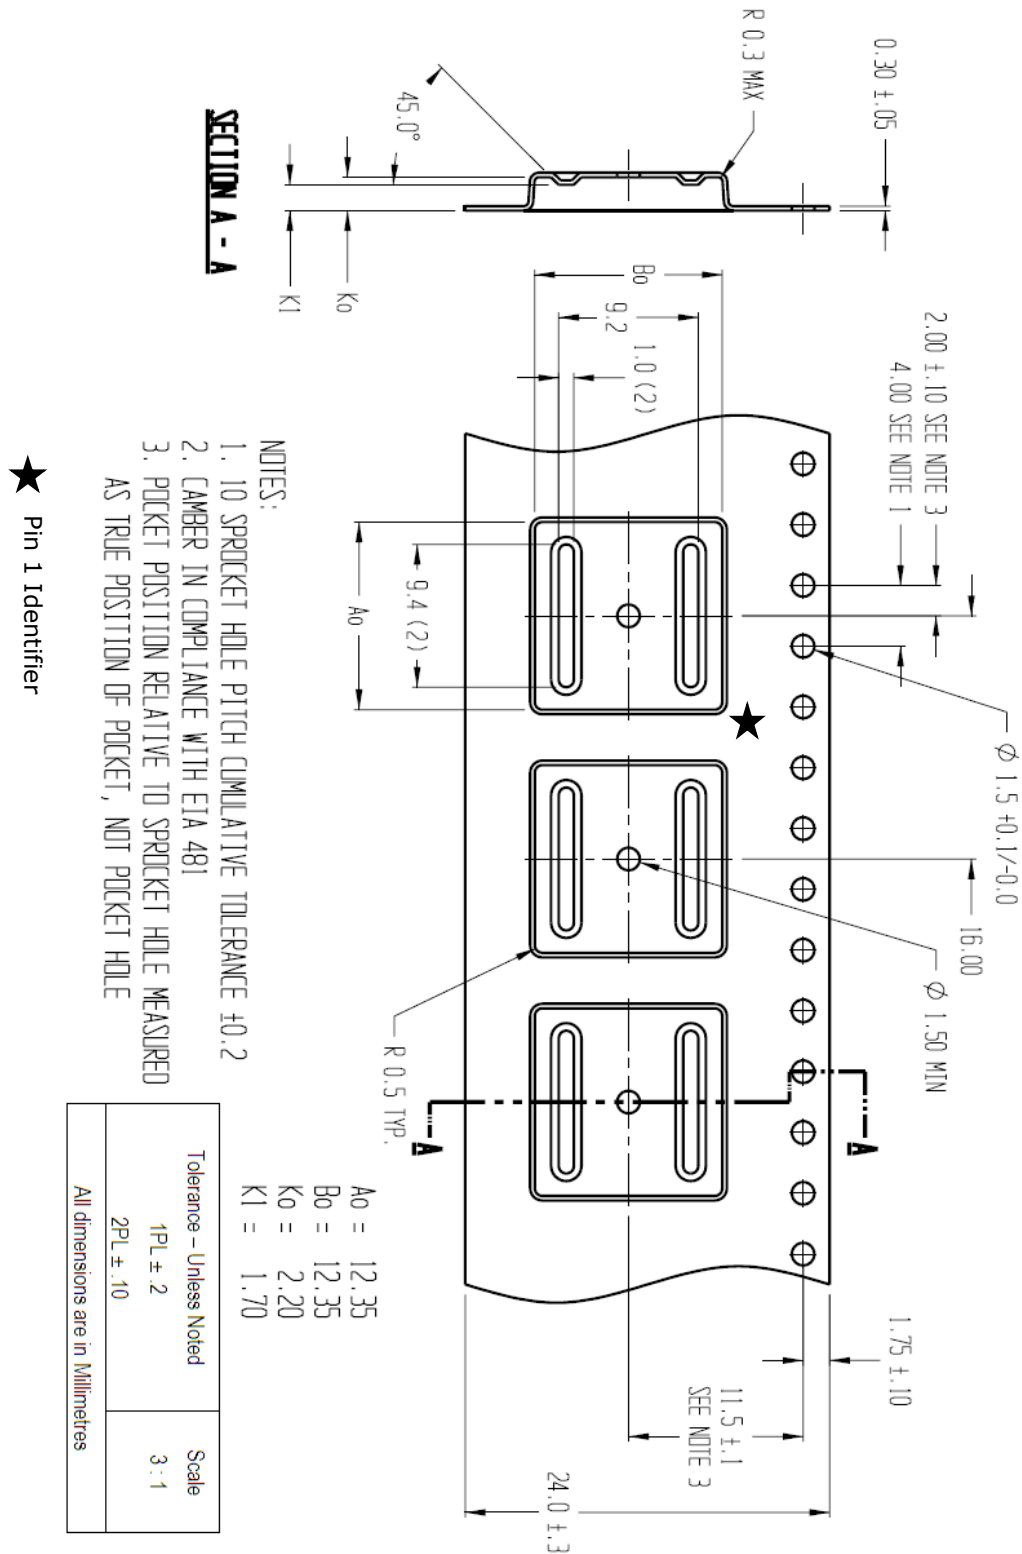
SECTION A - A

45.0°

R 0.3 MAX

0.30 ±.05

K1

Ko

Bo

9.2

1.0 (2)

2.00 ±.10 SEE NOTE 3

4.00 SEE NOTE 1

Ø 1.5 +0.1/-0.0

16.00

Ø 1.50 MIN

9.4 (2)

Ao

R 0.5 TYP.

A

A

NOTES:
1. 10 SPROCKET HOLE PITCH CUMULATIVE TOLERANCE ±0.2
2. CAMBER IN COMPLIANCE WITH EIA 481
3. POCKET POSITION RELATIVE TO SPROCKET HOLE MEASURED AS TRUE POSITION OF POCKET, NOT POCKET HOLE

Ao = 12.35
Bo = 12.35
Ko = 2.20
K1 = 1.70

1.75 ±.10

11.5 ±.1
SEE NOTE 3

24.0 ±.3

★ Pin 1 Identifier

| Tolerance – Unless Noted<br>1PL ± .2<br>2PL ± .10 | Scale<br>3 : 1 |
|---|---|
| All dimensions are in Millimetres | |